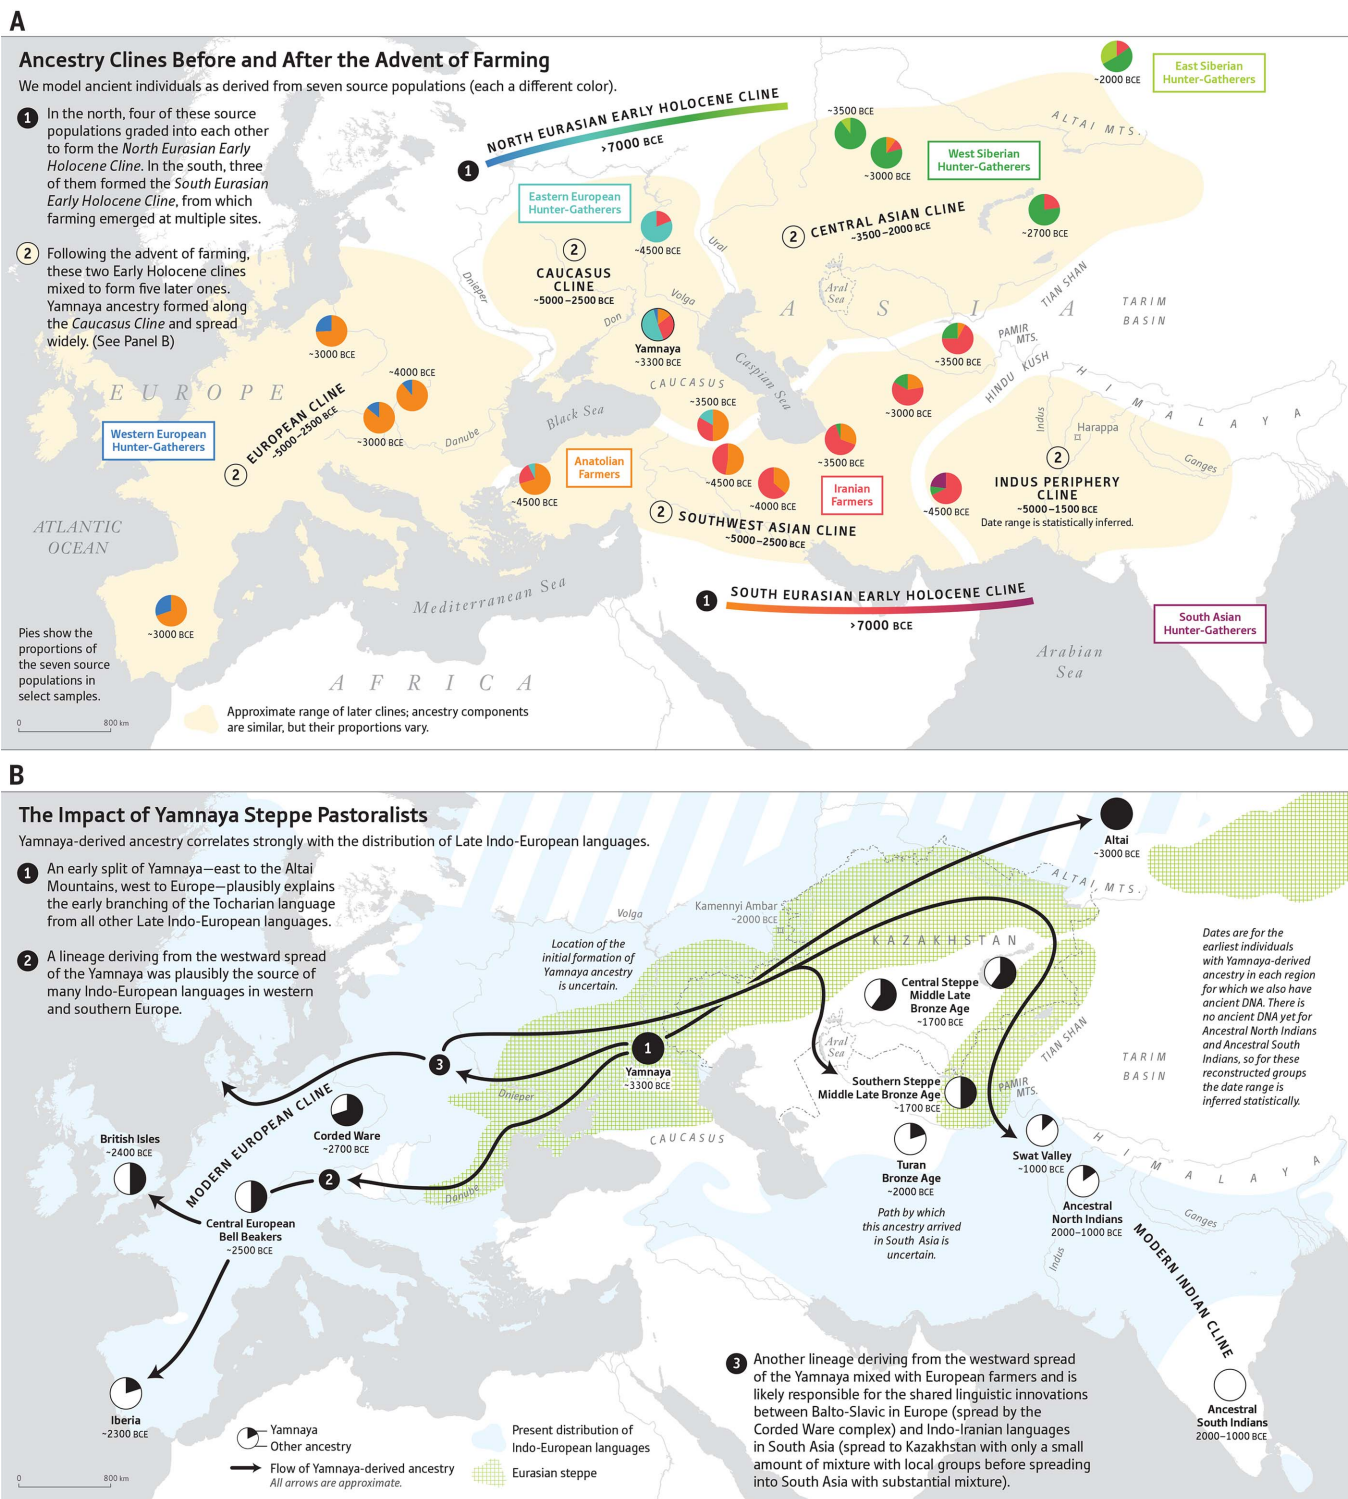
A

Ancestry Clines Before and After the Advent of Farming

We model ancient individuals as derived from seven source populations (each a different color).

1 In the north, four of these source populations graded into each other to form the North Eurasian Early Holocene Cline. In the south, three of them formed the South Eurasian Early Holocene Cline, from which farming emerged at multiple sites.

2 Following the advent of farming, these two Early Holocene clines mixed to form five later ones. Yamnaya ancestry formed along the Caucasus Cline and spread widely. (See Panel B)

1 NORTH EURASIAN EARLY HOLOCENE CLINE >7000 BCE

~2000 BCE

East Siberian Hunter-Gatherers

ALTAI MTS.

~3500 BCE

~3000 BCE

West Siberian Hunter-Gatherers

Eastern European Hunter-Gatherers

~4500 BCE

2 CENTRAL ASIAN CLINE ~3500–2000 BCE

~2700 BCE

Ural

2 CAUCASUS CLINE ~5000–2500 BCE

Dnieper

Volga

Don

Aral Sea

A S I A

TIAN SHAN

TARIM BASIN

~3000 BCE

Yamnaya ~3300 BCE

PAMIR MTS.

~3500 BCE

HINDU KUSH

~4000 BCE

E U R O P E

2 EUROPEAN CLINE ~5000–2500 BCE

CAUCASUS

Caspian Sea

~3000 BCE

H I M A L A Y A

Western European Hunter-Gatherers

~3000 BCE

Danube

Black Sea

~3500 BCE

Indus

Harappa

Anatolian Farmers

~4500 BCE

~3500 BCE

2 INDUS PERIPHERY CLINE ~5000–1500 BCE Date range is statistically inferred.

Ganges

~4500 BCE

~4000 BCE

Iranian Farmers

~4500 BCE

ATLANTIC OCEAN

2 SOUTHWEST ASIAN CLINE ~5000–2500 BCE

1 SOUTH EURASIAN EARLY HOLOCENE CLINE >7000 BCE

Mediterranean Sea

South Asian Hunter-Gatherers

~3000 BCE

Pies show the proportions of the seven source populations in select samples.

A F R I C A

Arabian Sea

0 800 km

Approximate range of later clines; ancestry components are similar, but their proportions vary.

B

The Impact of Yamnaya Steppe Pastoralists

Yamnaya-derived ancestry correlates strongly with the distribution of Late Indo-European languages.

1 An early split of Yamnaya—east to the Altai Mountains, west to Europe—plausibly explains the early branching of the Tocharian language from all other Late Indo-European languages.

2 A lineage deriving from the westward spread of the Yamnaya was plausibly the source of many Indo-European languages in western and southern Europe.

Altai ~3000 BCE

ALTAI MTS.

Kamennyi Ambar ~2000 BCE

Volga

KAZAKHSTAN

Location of the initial formation of Yamnaya ancestry is uncertain.

Dates are for the earliest individuals with Yamnaya-derived ancestry in each region for which we also have ancient DNA. There is no ancient DNA yet for Ancestral North Indians and Ancestral South Indians, so for these reconstructed groups the date range is inferred statistically.

Central Steppe Middle Late Bronze Age ~1700 BCE

Aral Sea

TIAN SHAN

TARIM BASIN

3

1 Yamnaya ~3300 BCE

Southern Steppe Middle Late Bronze Age ~1700 BCE

PAMIR MTS.

MODERN EUROPEAN CLINE

Dnieper

Corded Ware ~2700 BCE

British Isles ~2400 BCE

CAUCASUS

Swat Valley ~1000 BCE

H I M A L A Y A

Turan Bronze Age ~2000 BCE

2

Danube

Central European Bell Beakers ~2500 BCE

Ancestral North Indians 2000–1000 BCE

Ganges

Path by which this ancestry arrived in South Asia is uncertain.

Indus

MODERN INDIAN CLINE

Iberia ~2300 BCE

3 Another lineage deriving from the westward spread of the Yamnaya mixed with European farmers and is likely responsible for the shared linguistic innovations between Balto-Slavic in Europe (spread by the Corded Ware complex) and Indo-Iranian languages in South Asia (spread to Kazakhstan with only a small amount of mixture with local groups before spreading into South Asia with substantial mixture).

Ancestral South Indians 2000–1000 BCE

Yamnaya
Other ancestry

Flow of Yamnaya-derived ancestry
All arrows are approximate.

Present distribution of Indo-European languages

Eurasian steppe

0 800 km